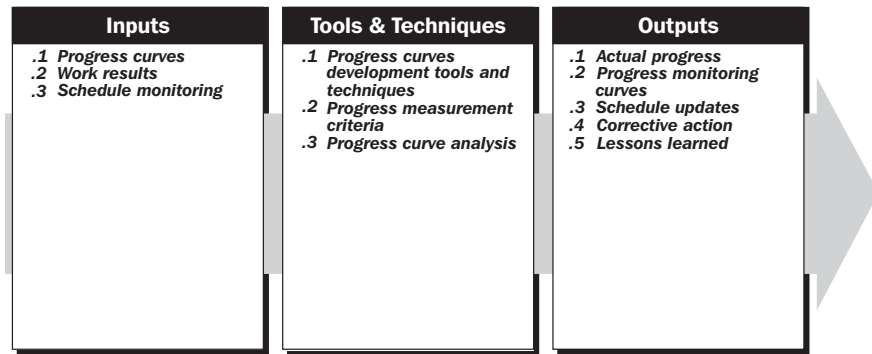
Inputs

.1 Progress curves
.2 Work results
.3 Schedule monitoring

Tools & Techniques

.1 Progress curves development tools and techniques
.2 Progress measurement criteria
.3 Progress curve analysis

Outputs

.1 Actual progress
.2 Progress monitoring curves
.3 Schedule updates
.4 Corrective action
.5 Lessons learned